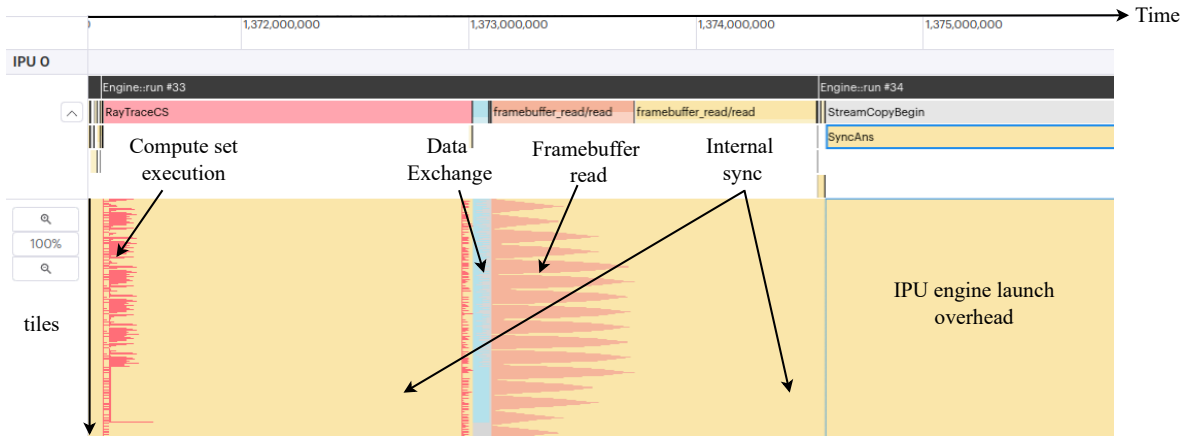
Time

1,372,000,000

1,373,000,000

1,374,000,000

1,375,000,000

IPU 0

Engine::run #33

Engine::run #34

RayTraceCS

framebuffer_read/read

framebuffer_read/read

StreamCopyBegin

SyncAns

Compute set execution

Data Exchange

Framebuffer read

Internal sync

100%

tiles

IPU engine launch overhead